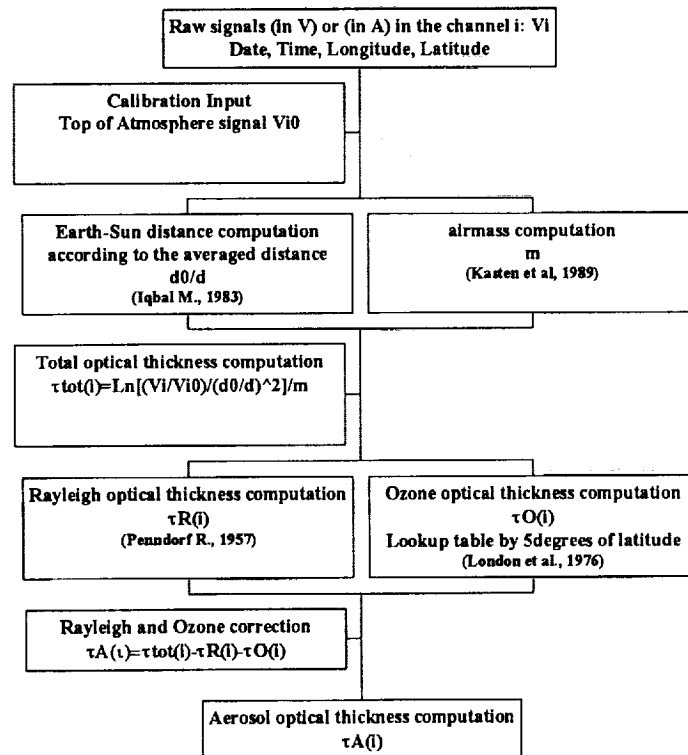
Raw signals (in V) or (in A) in the channel i: Vi
Date, Time, Longitude, Latitude

Calibration Input
Top of Atmosphere signal Vi0

Earth-Sun distance computation according to the averaged distance
d0/d
(Iqbal M., 1983)

airmass computation
m
(Kasten et al, 1989)

Total optical thickness computation
τtot(l)=Ln[(Vi/Vi0)/(d0/d)^2]/m

Rayleigh optical thickness computation
τR(l)
(Penndorf R., 1957)

Ozone optical thickness computation
τO(l)
Lookup table by 5degrees of latitude
(London et al., 1976)

Rayleigh and Ozone correction
τA(ι)=τtot(l)-τR(l)-τO(l)

Aerosol optical thickness computation
τA(l)